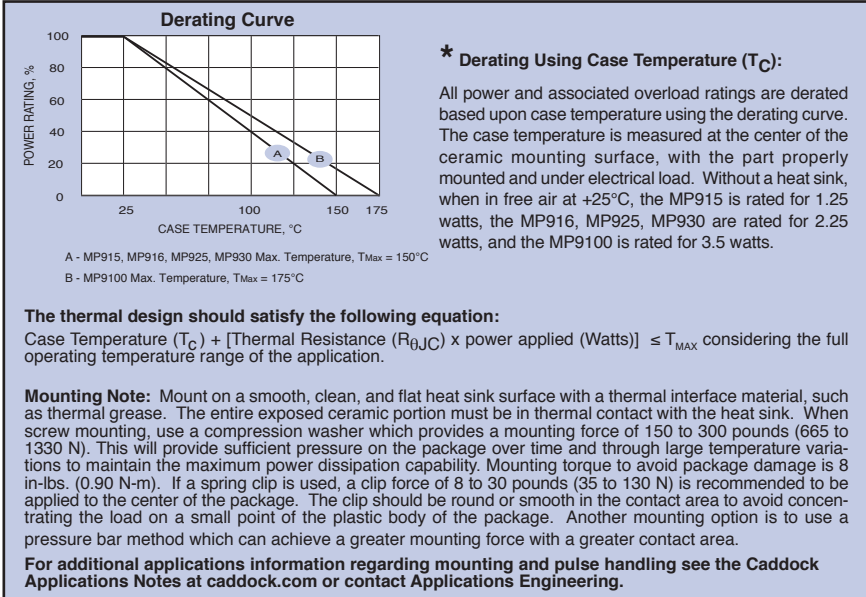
Derating Curve

100
80
60
40
20
0

POWER RATING, %

25 100 150 175

CASE TEMPERATURE, °C

A

B

A - MP915, MP916, MP925, MP930 Max. Temperature, $T_{Max}$ = 150°C

B - MP9100 Max. Temperature, $T_{Max}$ = 175°C

* Derating Using Case Temperature ($T_C$):

All power and associated overload ratings are derated based upon case temperature using the derating curve. The case temperature is measured at the center of the ceramic mounting surface, with the part properly mounted and under electrical load. Without a heat sink, when in free air at +25°C, the MP915 is rated for 1.25 watts, the MP916, MP925, MP930 are rated for 2.25 watts, and the MP9100 is rated for 3.5 watts.

The thermal design should satisfy the following equation:

Case Temperature ($T_C$) + [Thermal Resistance ($R_{\theta JC}$) x power applied (Watts)] $\leq T_{MAX}$ considering the full operating temperature range of the application.

Mounting Note: Mount on a smooth, clean, and flat heat sink surface with a thermal interface material, such as thermal grease. The entire exposed ceramic portion must be in thermal contact with the heat sink. When screw mounting, use a compression washer which provides a mounting force of 150 to 300 pounds (665 to 1330 N). This will provide sufficient pressure on the package over time and through large temperature variations to maintain the maximum power dissipation capability. Mounting torque to avoid package damage is 8 in-lbs. (0.90 N-m). If a spring clip is used, a clip force of 8 to 30 pounds (35 to 130 N) is recommended to be applied to the center of the package. The clip should be round or smooth in the contact area to avoid concentrating the load on a small point of the plastic body of the package. Another mounting option is to use a pressure bar method which can achieve a greater mounting force with a greater contact area.

For additional applications information regarding mounting and pulse handling see the Caddock Applications Notes at caddock.com or contact Applications Engineering.